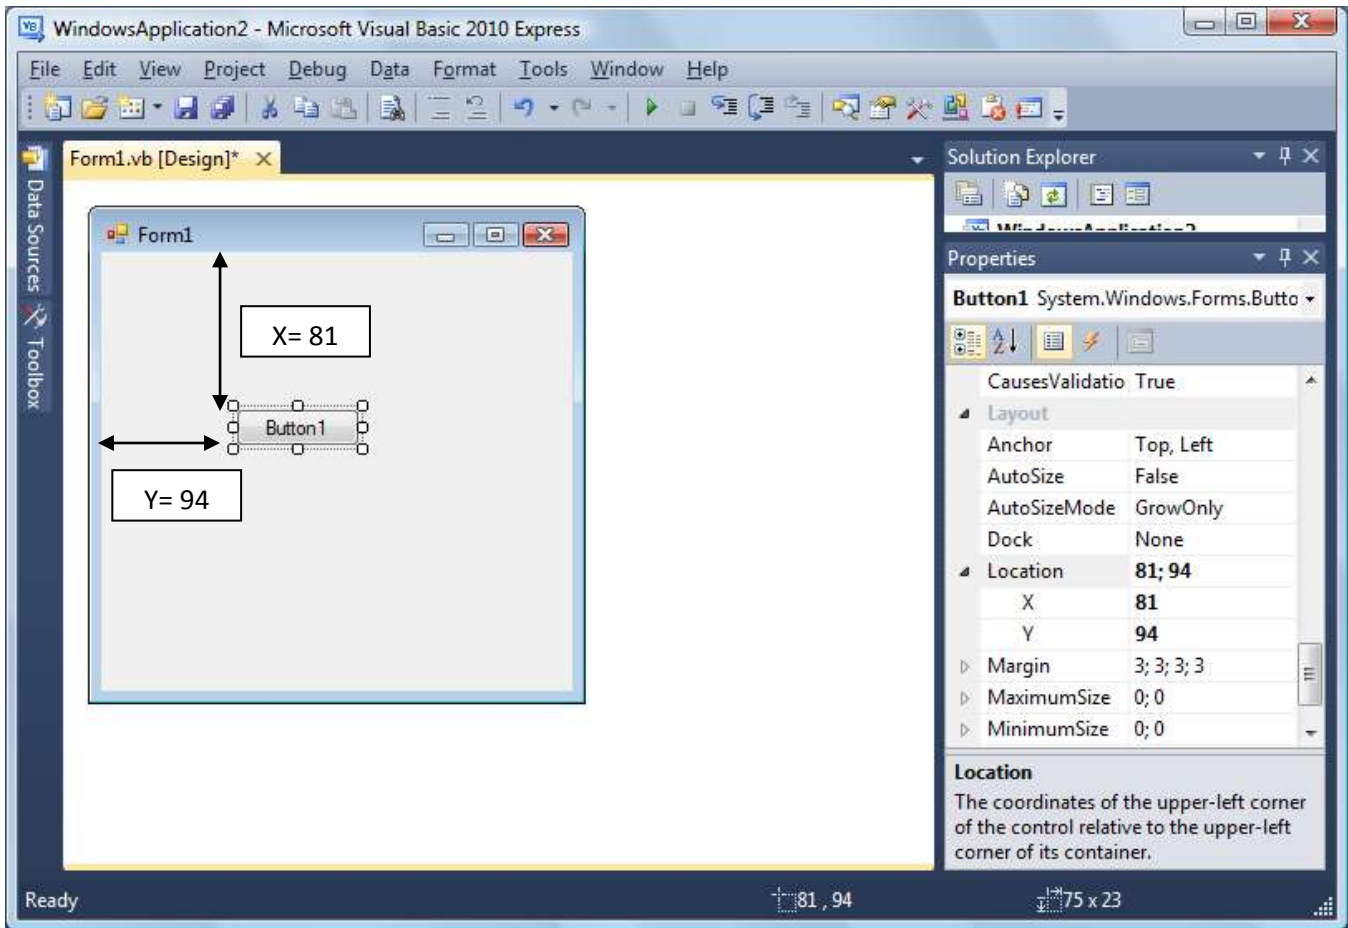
WindowsApplication2 - Microsoft Visual Basic 2010 Express

File Edit View Project Debug Data Format Tools Window Help

Data Sources Toolbox

Form1.vb [Design]*

Form1

X= 81

Button1

Y= 94

Solution Explorer

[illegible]

Properties

Button1 System.Windows.Forms.Butto

| | |
|---|---|
| CausesValidatio | True |
| Layout | |
| Anchor | Top, Left |
| AutoSize | False |
| AutoSizeMode | GrowOnly |
| Dock | None |
| Location | 81; 94 |
| X | 81 |
| Y | 94 |
| Margin | 3; 3; 3; 3 |
| MaximumSize | 0; 0 |
| MinimumSize | 0; 0 |

Location

The coordinates of the upper-left corner of the control relative to the upper-left corner of its container.

Ready

81 , 94

75 x 23